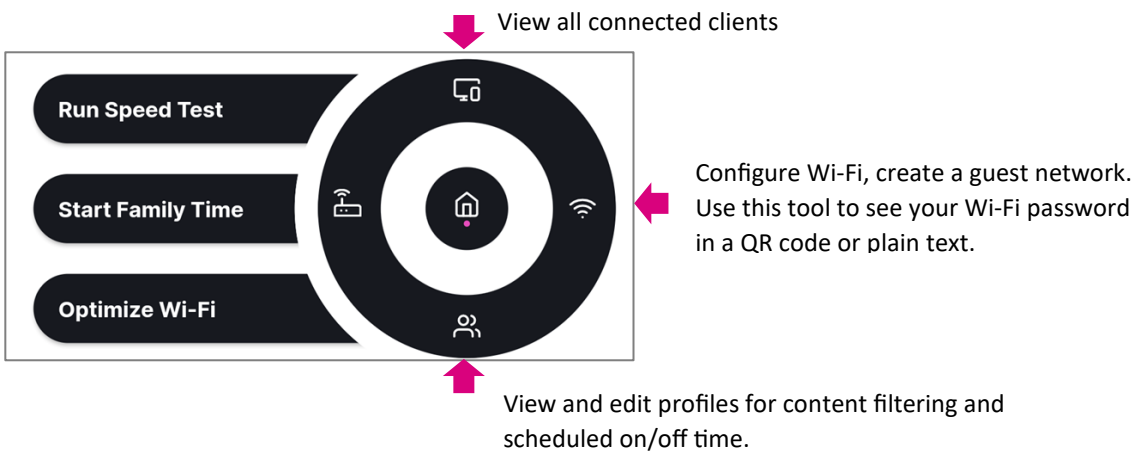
View all connected clients

Run Speed Test

Start Family Time

Optimize Wi-Fi

Configure Wi-Fi, create a guest network. Use this tool to see your Wi-Fi password in a QR code or plain text.

View and edit profiles for content filtering and scheduled on/off time.